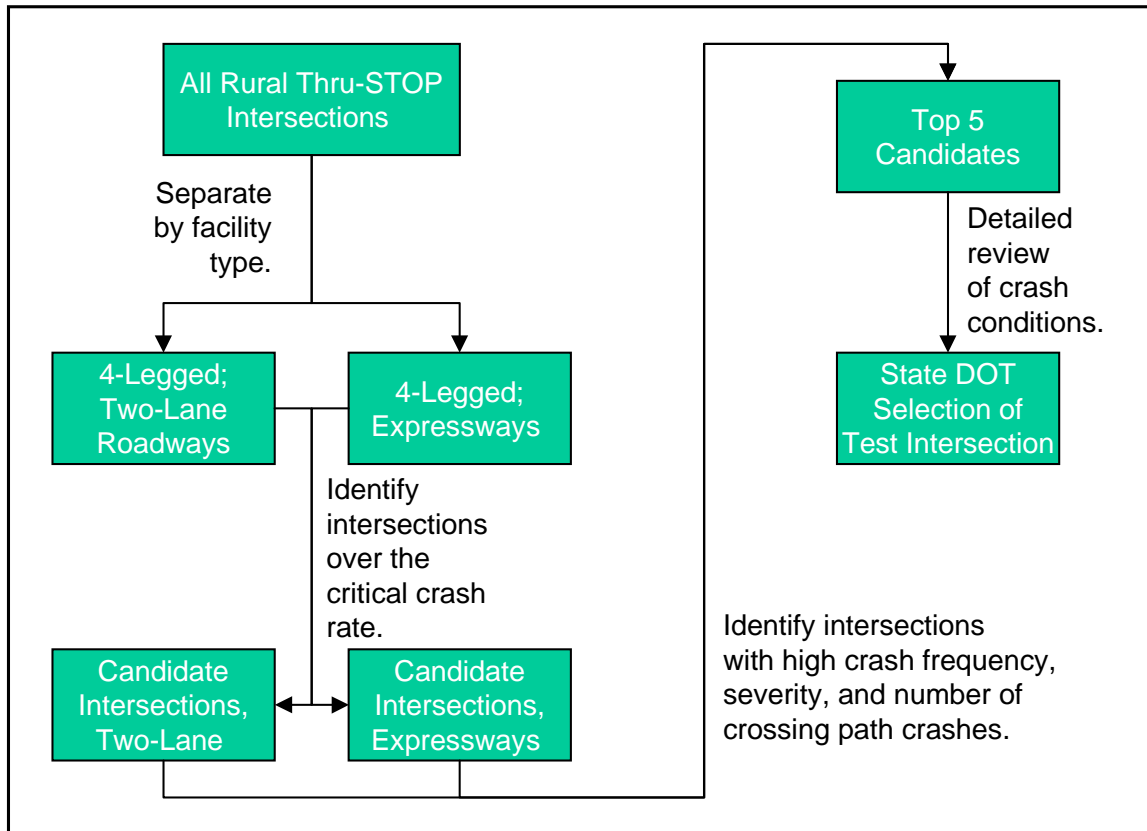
All Rural Thru-STOP Intersections

Separate by facility type.

4-Legged; Two-Lane Roadways

4-Legged; Expressways

Identify intersections over the critical crash rate.

Candidate Intersections, Two-Lane

Candidate Intersections, Expressways

Identify intersections with high crash frequency, severity, and number of crossing path crashes.

Top 5 Candidates

Detailed review of crash conditions.

State DOT Selection of Test Intersection